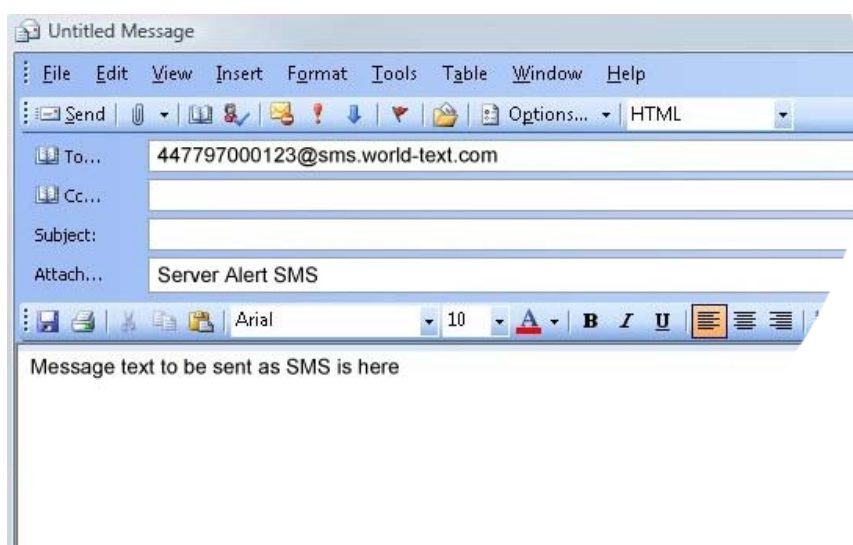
Untitled Message

File Edit View Insert Format Tools Table Window Help

Send Options... HTML

To... 447797000123@sms.world-text.com

Cc...

Subject:

Attach... Server Alert SMS

Arial 10 A B I U

Message text to be sent as SMS is here